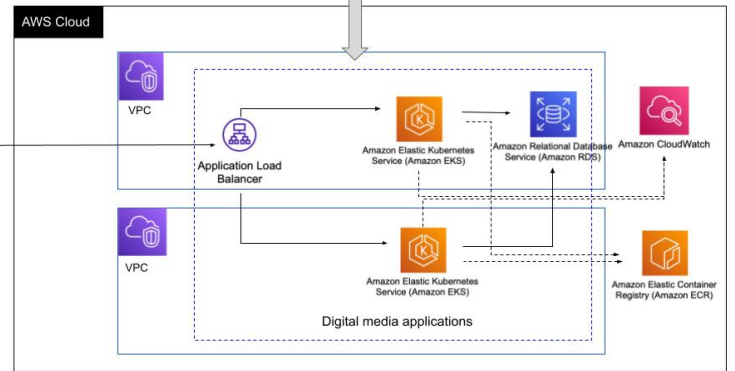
AWS Cloud

VPC

Application Load Balancer

Amazon Elastic Kubernetes Service (Amazon EKS)

Amazon Relational Database Service (Amazon RDS)

Amazon CloudWatch

VPC

Amazon Elastic Kubernetes Service (Amazon EKS)

Amazon Elastic Container Registry (Amazon ECR)

Digital media applications